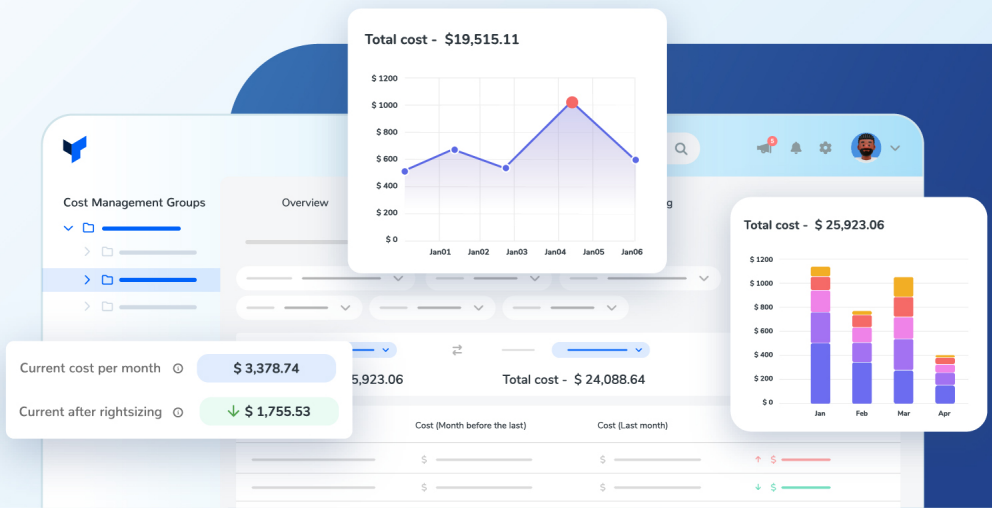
Total cost - $19,515.11

$ 1200
$ 1000
$ 800
$ 600
$ 400
$ 200
$ 0

Jan01 Jan02 Jan03 Jan04 Jan05 Jan06

Cost Management Groups

Overview

g

5

5,923.06

Total cost - $ 24,088.64

Current cost per month ⓘ $ 3,378.74

Current after rightsizing ⓘ ↓ $ 1,755.53

Cost (Month before the last) Cost (Last month)

$ $ ↑ $
$ $ ↓ $

Total cost - $ 25,923.06

$ 1200
$ 1000
$ 800
$ 600
$ 400
$ 200
$ 0

Jan Feb Mar Apr